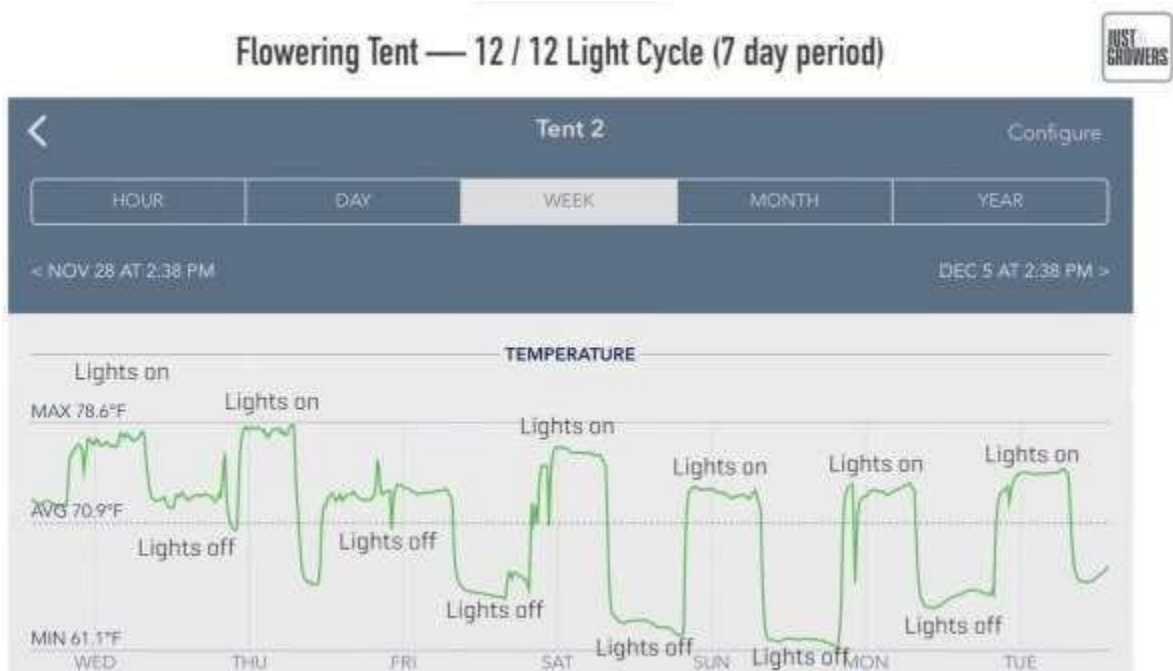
Flowering Tent — 12 / 12 Light Cycle (7 day period)

JUST GROWERS

Tent 2

Configure

| HOUR | DAY | WEEK | MONTH | YEAR |
|---|---|---|---|---|

< NOV 28 AT 2:38 PM

DEC 5 AT 2:38 PM >

TEMPERATURE

Lights on
MAX 78.6°F
Lights on
Lights on
Lights on
Lights on
Lights on
AVG 70.9°F
Lights off
Lights off
Lights off
Lights off
Lights off
Lights off
MIN 61.1°F

WED THU FRI SAT SUN MON TUE